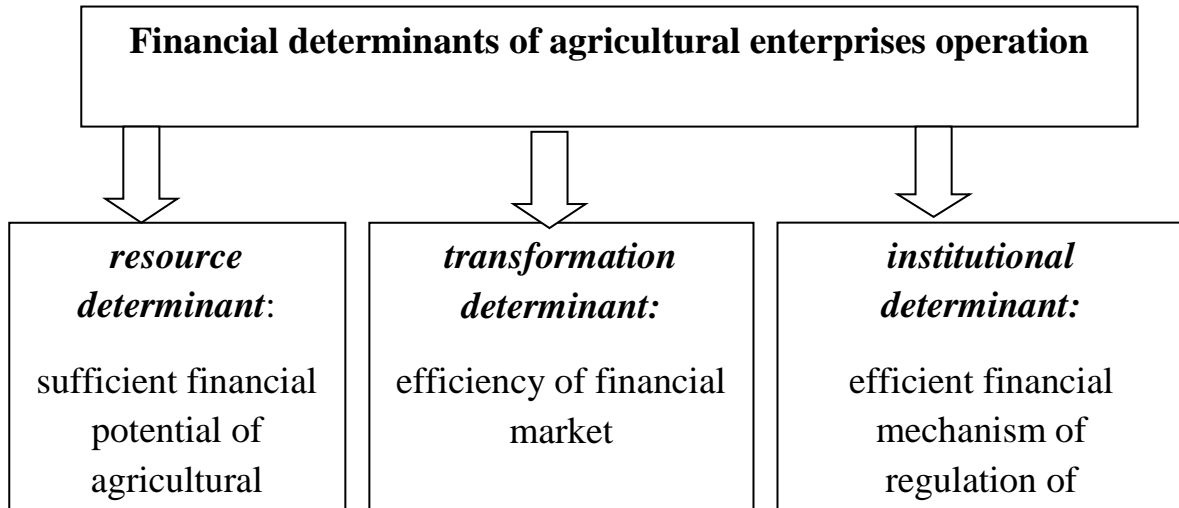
**Financial determinants of agricultural enterprises operation**

***resource determinant***:

sufficient financial potential of agricultural

***transformation determinant:***

efficiency of financial market

***institutional determinant:***

efficient financial mechanism of regulation of